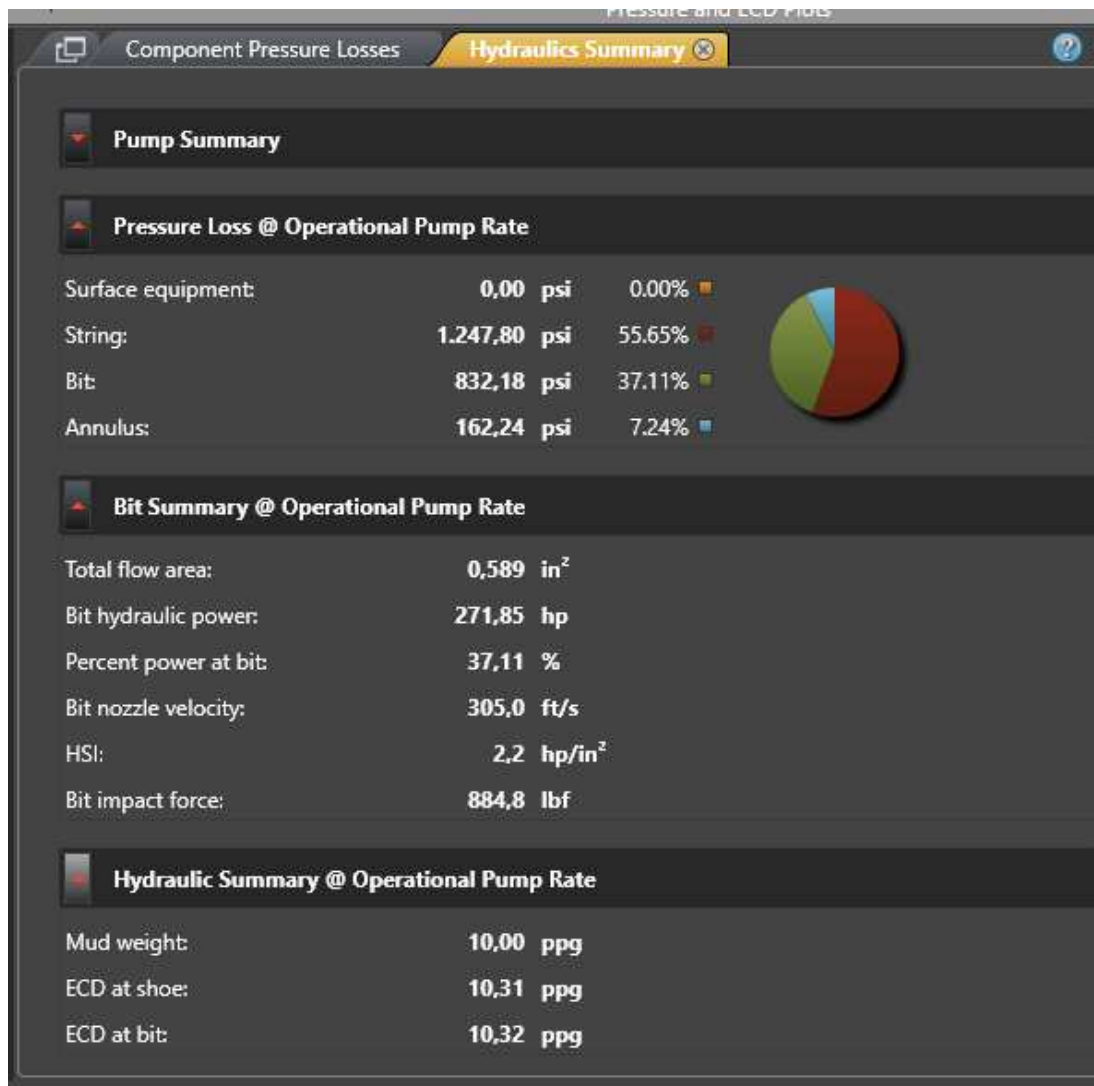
Pressure and ECD Plots

Component Pressure Losses

Hydraulics Summary

Pump Summary

Pressure Loss @ Operational Pump Rate

| | | |
|---|---|---|
| Surface equipment: | 0,00 psi | 0.00% |
| String: | 1.247,80 psi | 55.65% |
| Bit: | 832,18 psi | 37.11% |
| Annulus: | 162,24 psi | 7.24% |

Bit Summary @ Operational Pump Rate

| | |
|---|---|
| Total flow area: | 0,589 $in^2$ |
| Bit hydraulic power: | 271,85 hp |
| Percent power at bit: | 37,11 % |
| Bit nozzle velocity: | 305,0 ft/s |
| HSI: | 2,2 $hp/in^2$ |
| Bit impact force: | 884,8 lbf |

Hydraulic Summary @ Operational Pump Rate

| | |
|---|---|
| Mud weight: | 10,00 ppg |
| ECD at shoe: | 10,31 ppg |
| ECD at bit: | 10,32 ppg |